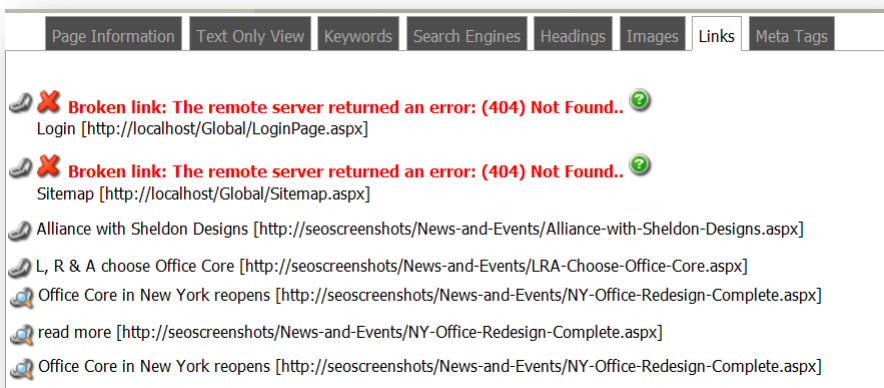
Page Information | Text Only View | Keywords | Search Engines | Headings | Images | Links | Meta Tags

Broken link: The remote server returned an error: (404) Not Found..
Login [http://localhost/Global/LoginPage.aspx]

Broken link: The remote server returned an error: (404) Not Found..
Sitemap [http://localhost/Global/Sitemap.aspx]

Alliance with Sheldon Designs [http://seoscreenshots/News-and-Events/Alliance-with-Sheldon-Designs.aspx]

L, R & A choose Office Core [http://seoscreenshots/News-and-Events/LRA-Choose-Office-Core.aspx]

Office Core in New York reopens [http://seoscreenshots/News-and-Events/NY-Office-Redesign-Complete.aspx]

read more [http://seoscreenshots/News-and-Events/NY-Office-Redesign-Complete.aspx]

Office Core in New York reopens [http://seoscreenshots/News-and-Events/NY-Office-Redesign-Complete.aspx]